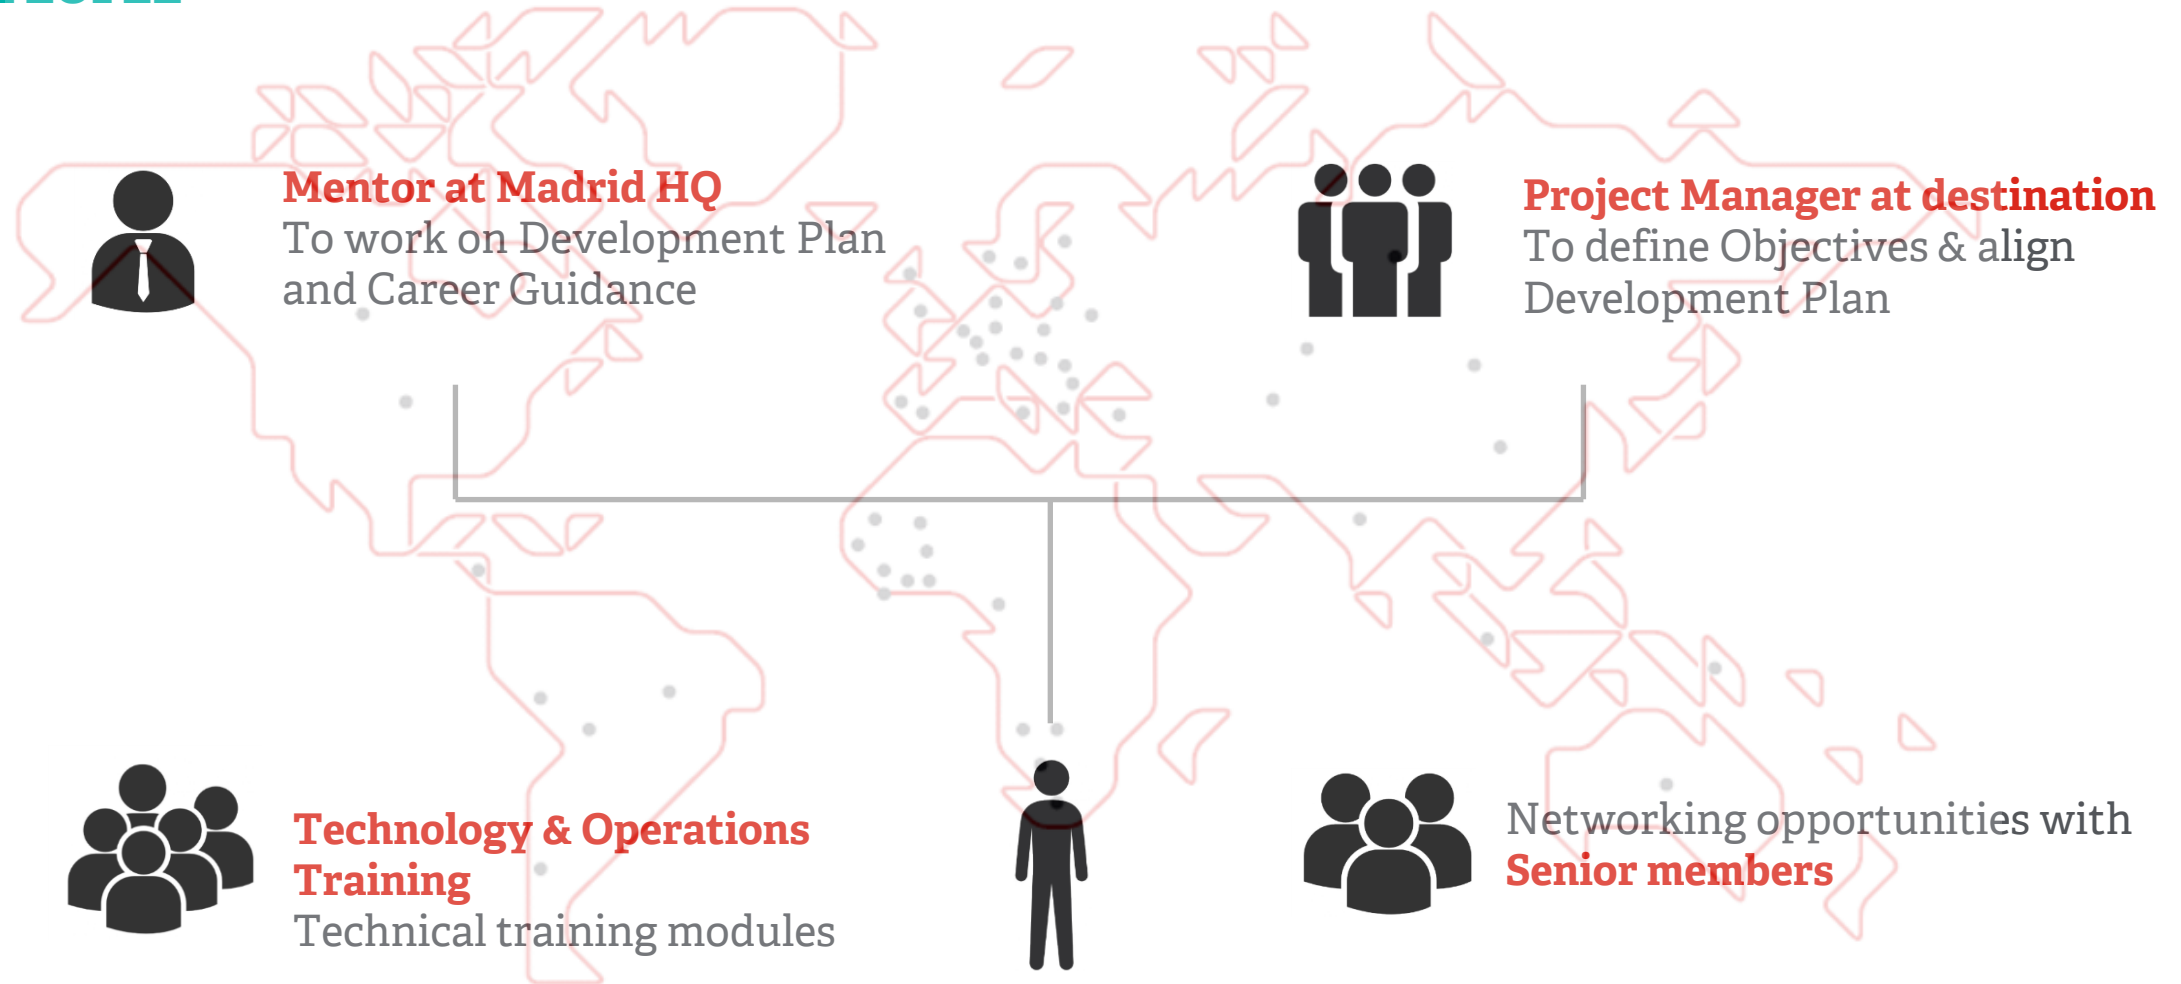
Mentor at Madrid HQ
To work on Development Plan and Career Guidance

Project Manager at destination
To define Objectives & align Development Plan

Technology & Operations Training
Technical training modules

Networking opportunities with
Senior members